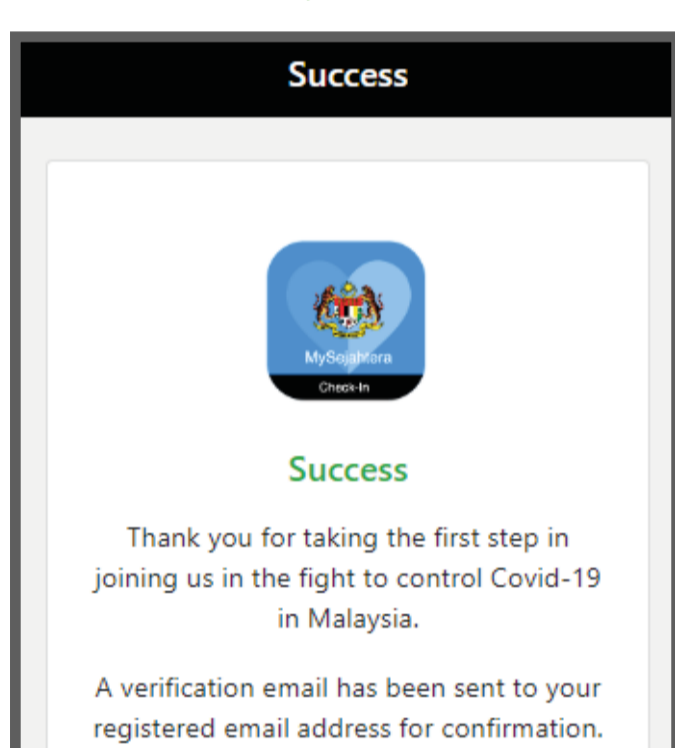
Success

MySejahtera
Check-In

Success

Thank you for taking the first step in joining us in the fight to control Covid-19 in Malaysia.

A verification email has been sent to your registered email address for confirmation.